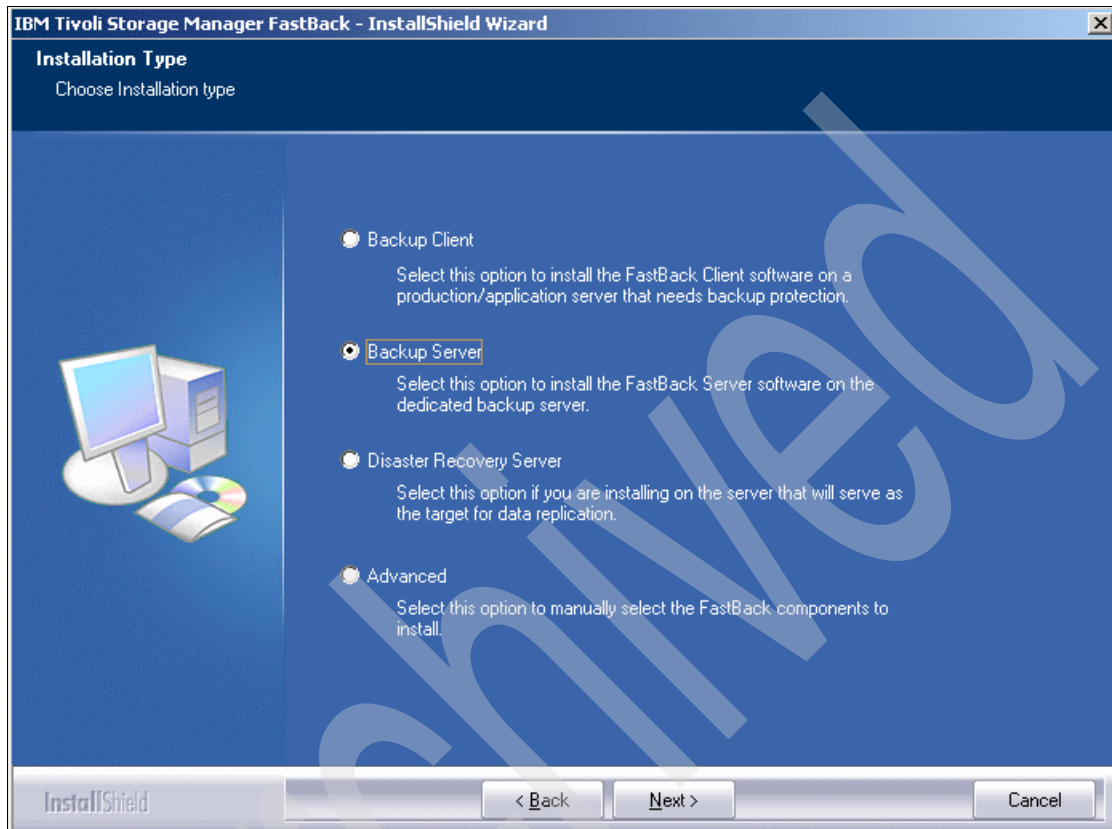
IBM Tivoli Storage Manager FastBack - InstallShield Wizard

Installation Type

Choose Installation type

Backup Client

Select this option to install the FastBack Client software on a production/application server that needs backup protection.

Backup Server

Select this option to install the FastBack Server software on the dedicated backup server.

Disaster Recovery Server

Select this option if you are installing on the server that will serve as the target for data replication.

Advanced

Select this option to manually select the FastBack components to install.

InstallShield

< Back

Next >

Cancel

Archived